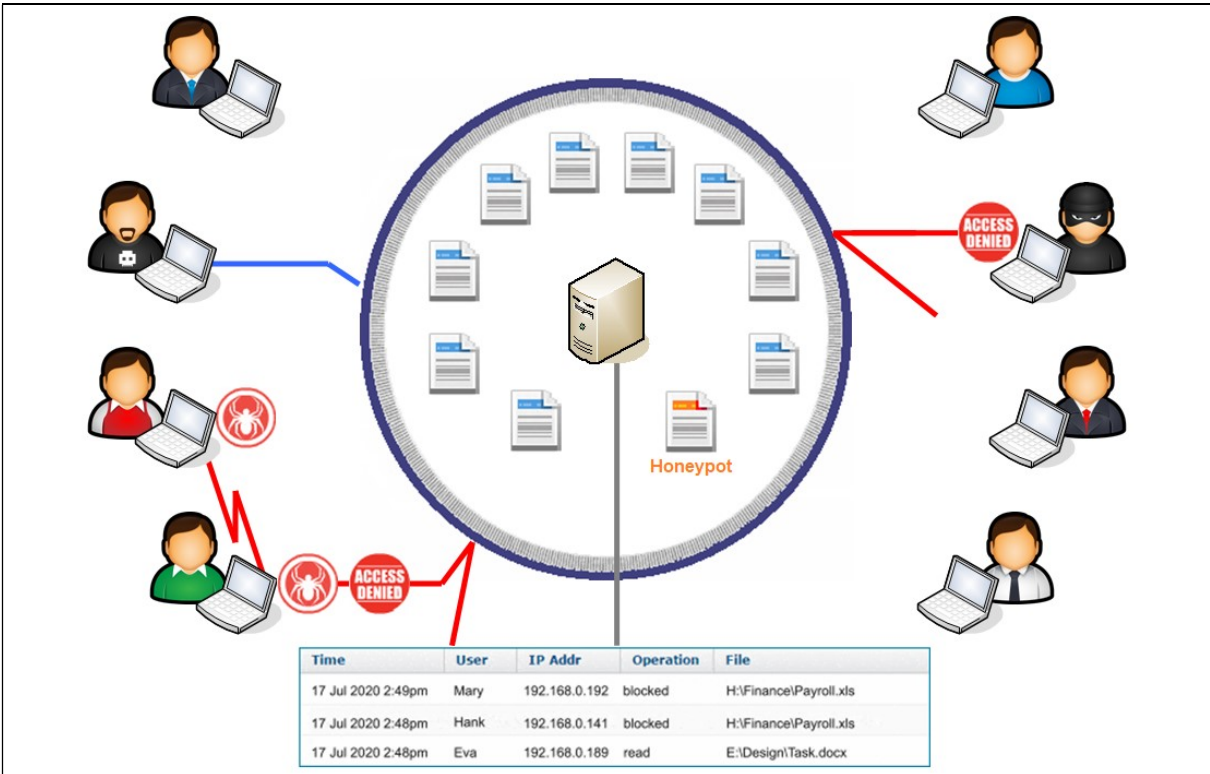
ACCESS DENIED

Honeypot

ACCESS DENIED

| Time | User | IP Addr | Operation | File |
|---|---|---|---|---|
| 17 Jul 2020 2:49pm | Mary | 192.168.0.192 | blocked | H:\Finance\Payroll.xls |
| 17 Jul 2020 2:48pm | Hank | 192.168.0.141 | blocked | H:\Finance\Payroll.xls |
| 17 Jul 2020 2:48pm | Eva | 192.168.0.189 | read | E:\Design\Task.docx |